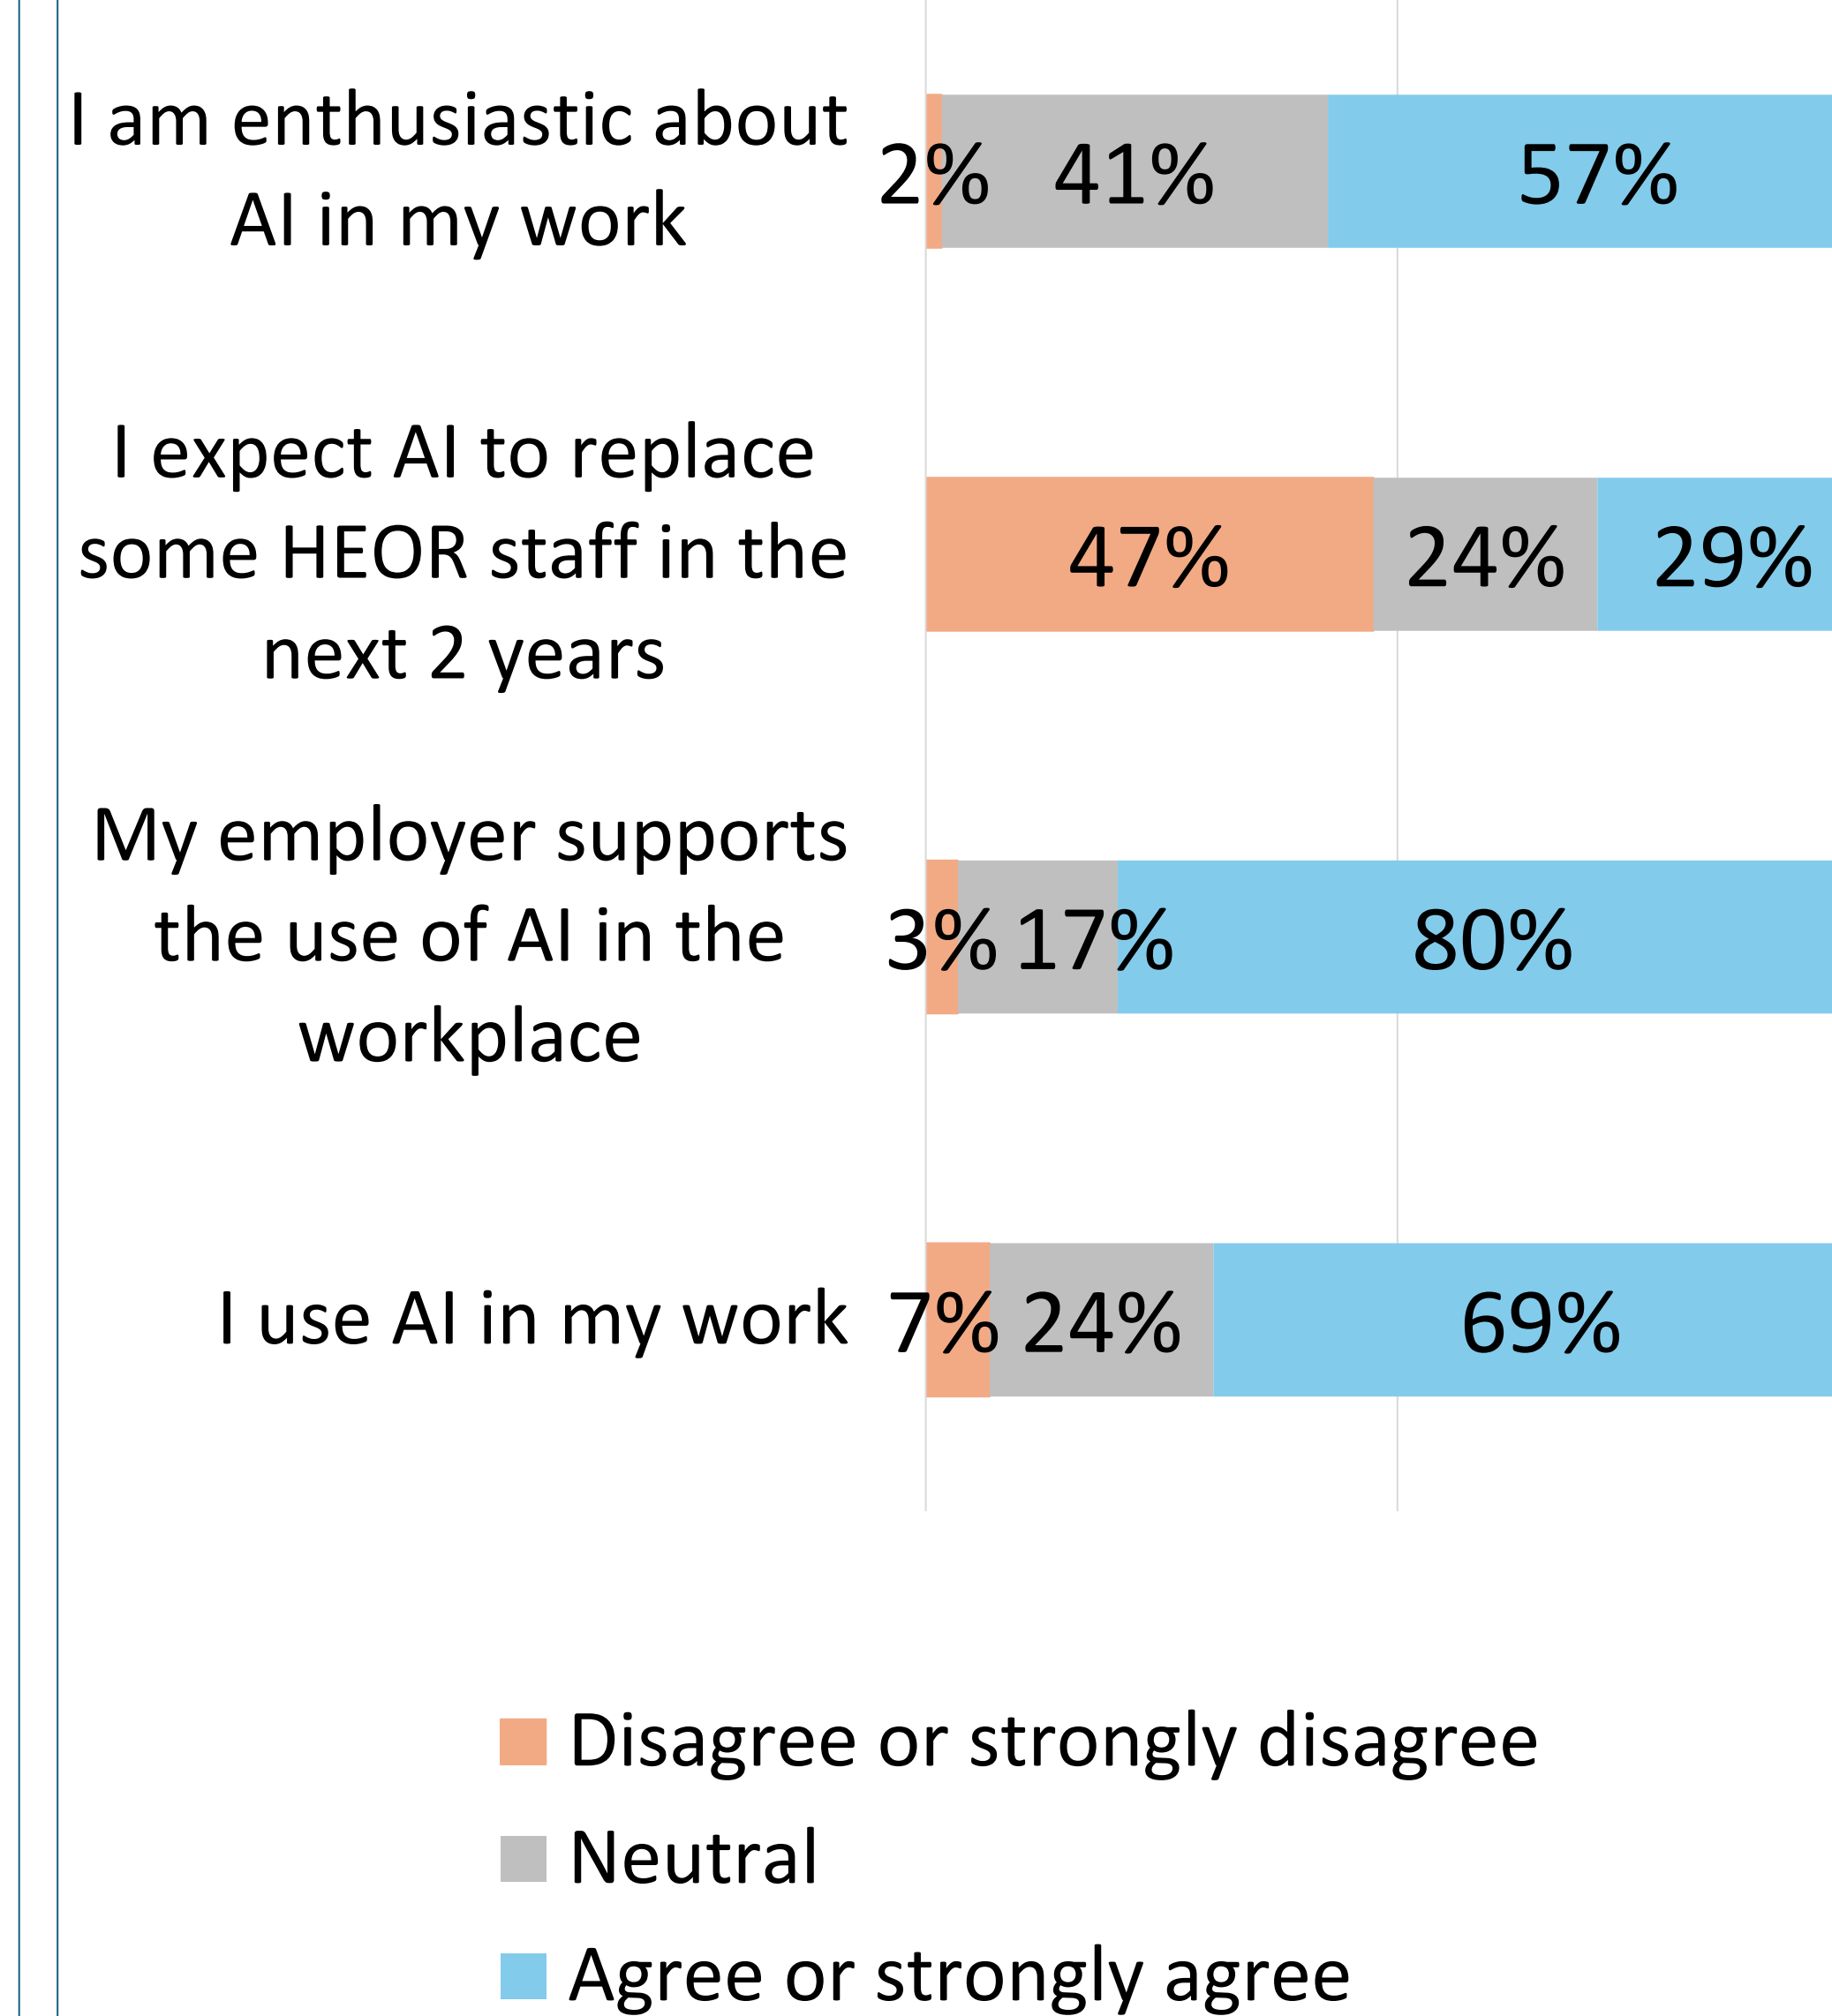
I am enthusiastic about AI in my work
2% 41% 57%

I expect AI to replace some HEOR staff in the next 2 years
47% 24% 29%

My employer supports the use of AI in the workplace
3% 17% 80%

I use AI in my work
7% 24% 69%

Disagree or strongly disagree
Neutral
Agree or strongly agree